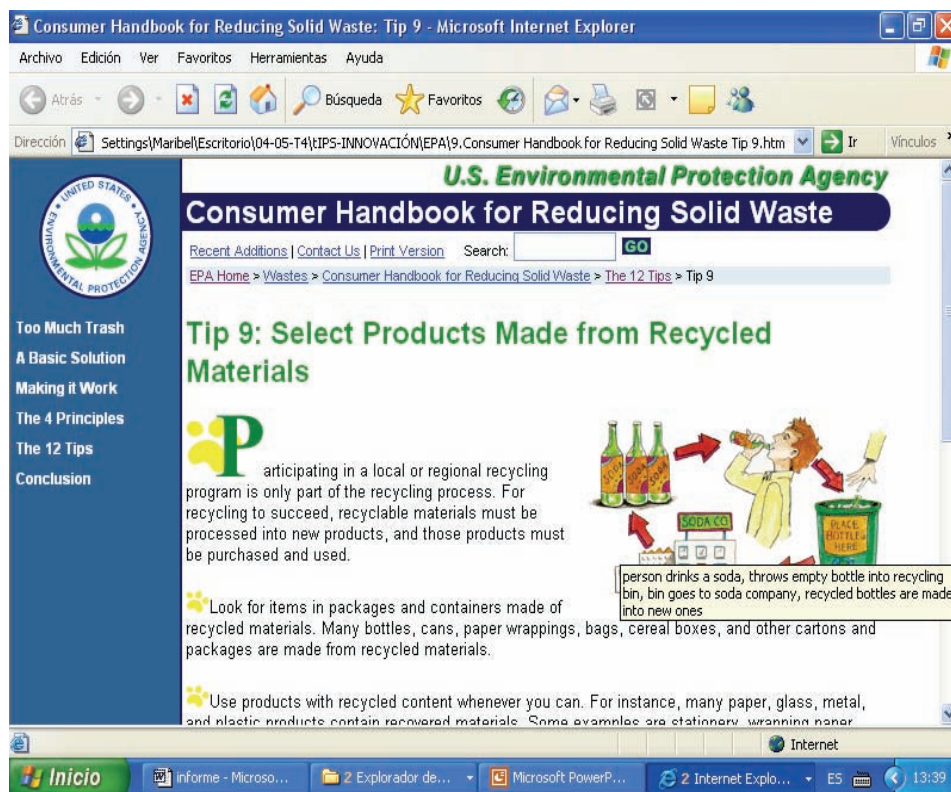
Consumer Handbook for Reducing Solid Waste: Tip 9 - Microsoft Internet Explorer

Archivo Edición Ver Favoritos Herramientas Ayuda

Atrás Búsqueda Favoritos

Dirección Settings\Maribel\Escritorio\04-05-T4\tIPS-INNOVACIÓN\EPA\9.Consumer Handbook for Reducing Solid Waste Tip 9.htm Ir Vínculos

UNITED STATES ENVIRONMENTAL PROTECTION AGENCY

U.S. Environmental Protection Agency

Consumer Handbook for Reducing Solid Waste

Recent Additions | Contact Us | Print Version Search: GO

EPA Home > Wastes > Consumer Handbook for Reducing Solid Waste > The 12 Tips > Tip 9

Too Much Trash
A Basic Solution
Making it Work
The 4 Principles
The 12 Tips
Conclusion

Tip 9: Select Products Made from Recycled Materials

Participating in a local or regional recycling program is only part of the recycling process. For recycling to succeed, recyclable materials must be processed into new products, and those products must be purchased and used.

SODA SODA SODA SODA CO PLACE BOTTLES HERE

person drinks a soda, throws empty bottle into recycling bin, bin goes to soda company, recycled bottles are made into new ones

Look for items in packages and containers made of recycled materials. Many bottles, cans, paper wrappings, bags, cereal boxes, and other cartons and packages are made from recycled materials.

Use products with recycled content whenever you can. For instance, many paper, glass, metal, and plastic products contain recovered materials. Some examples are stationery, wrapping paper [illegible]

Internet

Inicio informe - Microso... 2 Explorador de... Microsoft PowerP... 2 Internet Explo... ES 13:39